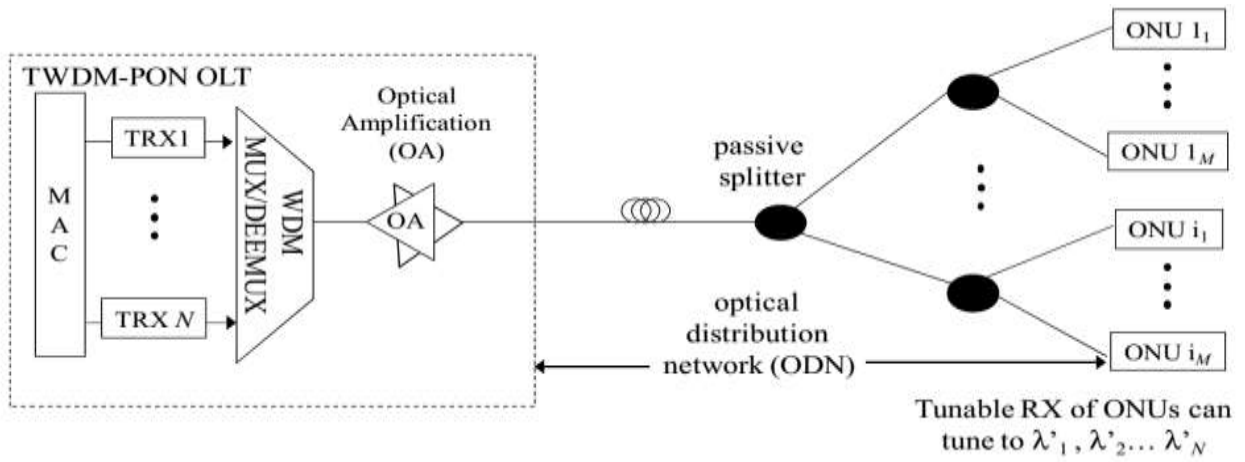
TWDM-PON OLT

M A C

TRX1

TRX $N$

WDM MUX/DEMUX

Optical Amplification (OA)

OA

passive splitter

optical distribution network (ODN)

ONU $1_1$

ONU $1_M$

ONU $i_1$

ONU $i_M$

Tunable RX of ONUs can tune to $\lambda'_1$ , $\lambda'_2$... $\lambda'_N$